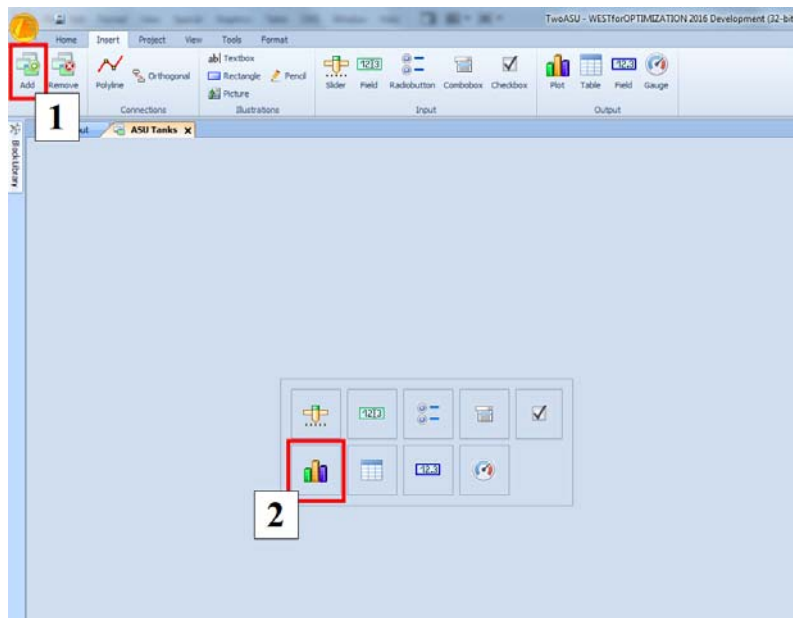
TwoASU - WESTforOPTIMIZATION 2016 Development (32-bit

Home Insert Project View Tools Format

Add Remove

Polyline Orthogonal

Connections

Textbox Rectangle Pencil Picture

Illustrations

Slider Field Radiobutton Combobox Checkbox

Input

Plot Table Field Gauge

Output

1

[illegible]out ASU Tanks x

BlockLibrary

2